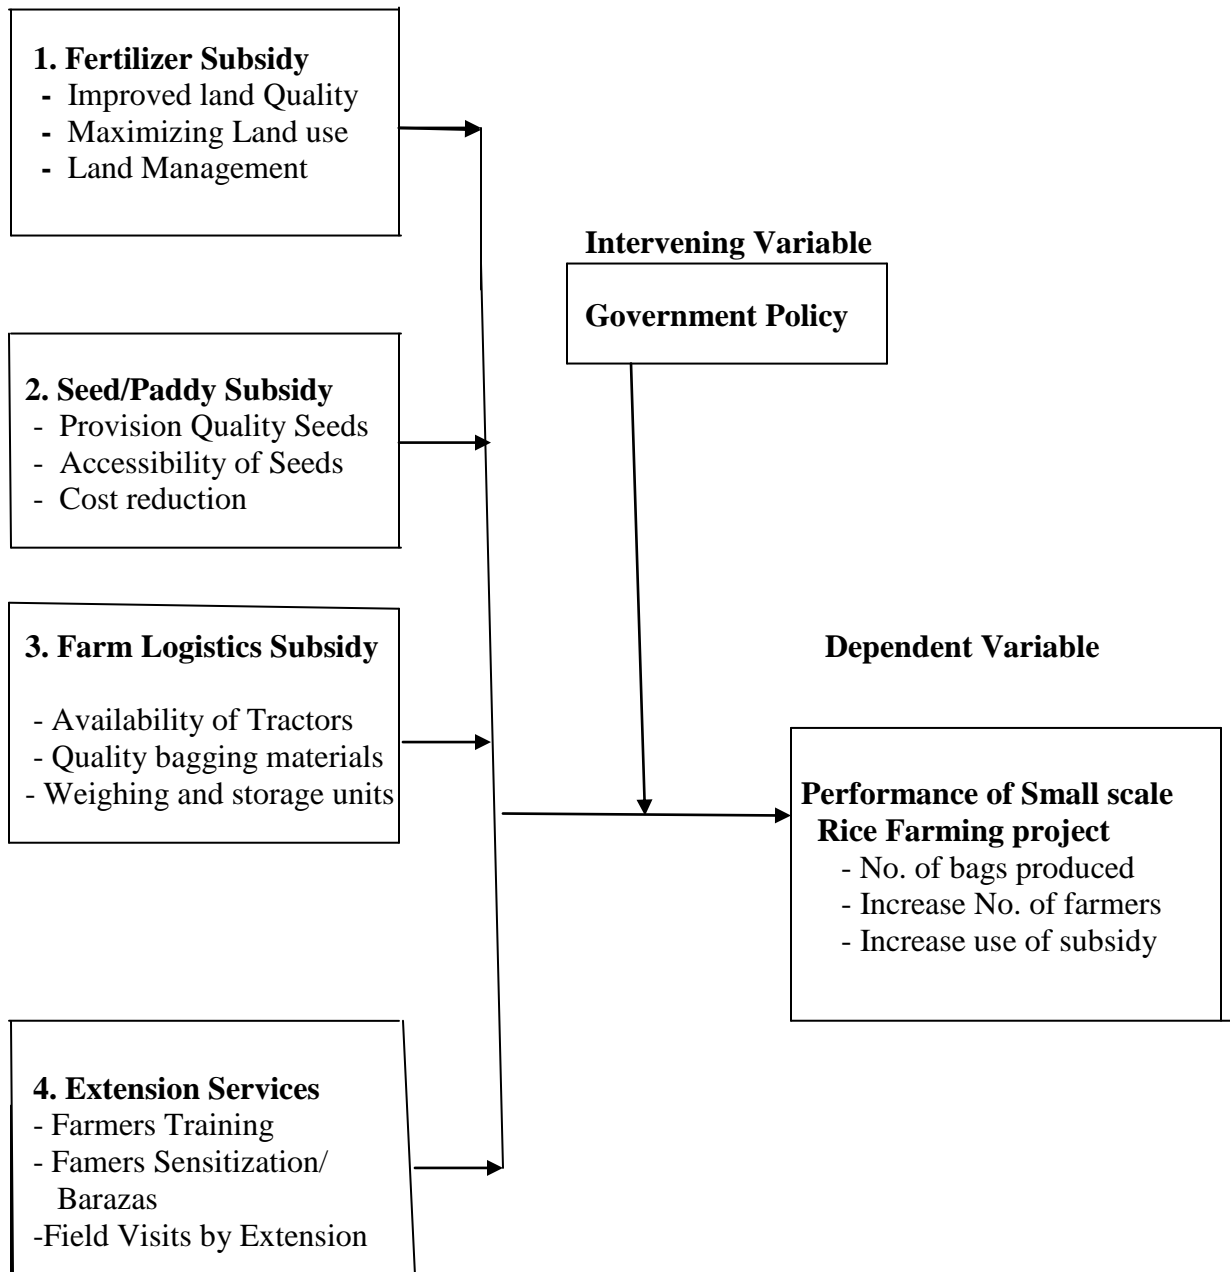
**1. Fertilizer Subsidy**
- Improved land Quality
- Maximizing Land use
- Land Management

**Intervening Variable**

**Government Policy**

**2. Seed/Paddy Subsidy**
- Provision Quality Seeds
- Accessibility of Seeds
- Cost reduction

**3. Farm Logistics Subsidy**

- Availability of Tractors
- Quality bagging materials
- Weighing and storage units

**Dependent Variable**

**Performance of Small scale Rice Farming project**
- No. of bags produced
- Increase No. of farmers
- Increase use of subsidy

**4. Extension Services**
- Farmers Training
- Famers Sensitization/ Barazas
-Field Visits by Extension